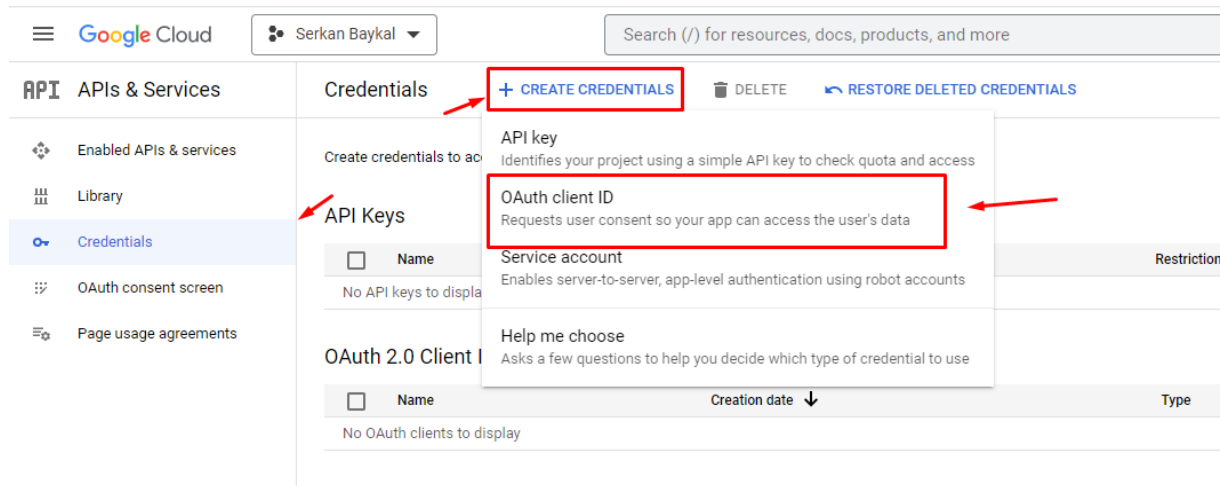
Google Cloud Serkan Baykal

Search (/) for resources, docs, products, and more

API APIs & Services

Enabled APIs & services

Library

Credentials

OAuth consent screen

Page usage agreements

Credentials + CREATE CREDENTIALS DELETE RESTORE DELETED CREDENTIALS

Create credentials to ac

API Keys

| | Name | Restriction |
|---|---|---|
| No API keys to displa | | |

OAuth 2.0 Client I

| | Name | Creation date ↓ | Type |
|---|---|---|---|
| No OAuth clients to display | | | |

API key
Identifies your project using a simple API key to check quota and access

OAuth client ID
Requests user consent so your app can access the user's data

Service account
Enables server-to-server, app-level authentication using robot accounts

Help me choose
Asks a few questions to help you decide which type of credential to use